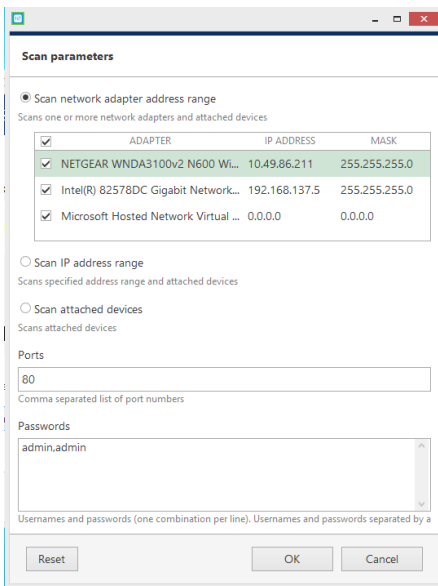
Scan parameters

Scan network adapter address range
Scans one or more network adapters and attached devices

| | ADAPTER | IP ADDRESS | MASK |
|---|---|---|---|
| ☑ | NETGEAR WNDA3100v2 N600 Wi... | 10.49.86.211 | 255.255.255.0 |
| ☑ | Intel(R) 82578DC Gigabit Network... | 192.168.137.5 | 255.255.255.0 |
| ☑ | Microsoft Hosted Network Virtual ... | 0.0.0.0 | 0.0.0.0 |

Scan IP address range
Scans specified address range and attached devices

Scan attached devices
Scans attached devices

Ports
80
Comma separated list of port numbers

Passwords
admin,admin
Usernames and passwords (one combination per line). Usernames and passwords separated by a

Reset
OK
Cancel